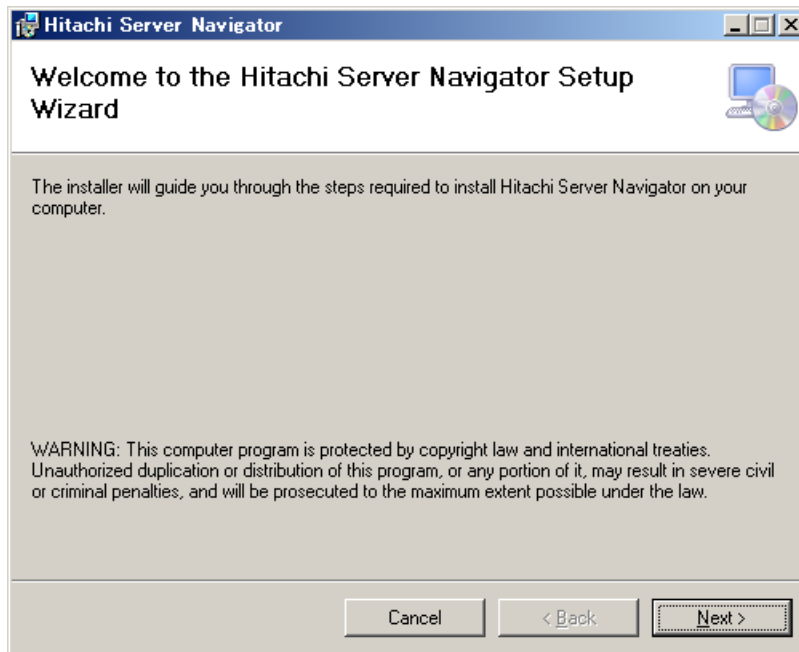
Hitachi Server Navigator

Welcome to the Hitachi Server Navigator Setup Wizard

The installer will guide you through the steps required to install Hitachi Server Navigator on your computer.

WARNING: This computer program is protected by copyright law and international treaties. Unauthorized duplication or distribution of this program, or any portion of it, may result in severe civil or criminal penalties, and will be prosecuted to the maximum extent possible under the law.

Cancel

< Back

Next >